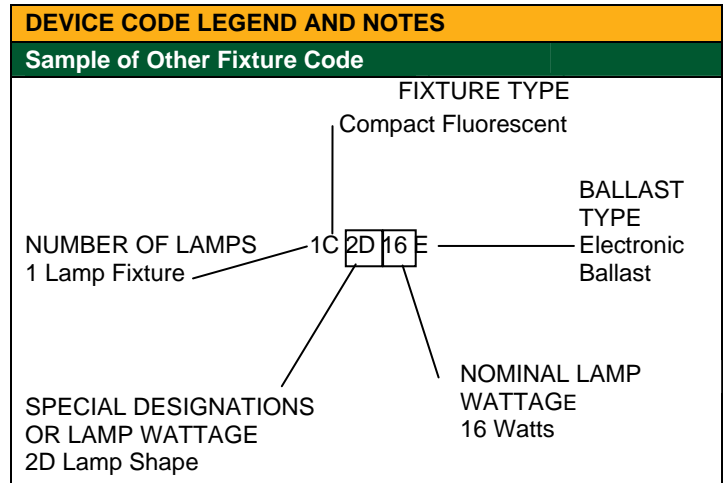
DEVICE CODE LEGEND AND NOTES

Sample of Other Fixture Code

FIXTURE TYPE
Compact Fluorescent

NUMBER OF LAMPS
1 Lamp Fixture

1C 2D 16 E

BALLAST TYPE
Electronic Ballast

NOMINAL LAMP WATTAGE
16 Watts

SPECIAL DESIGNATIONS OR LAMP WATTAGE
2D Lamp Shape